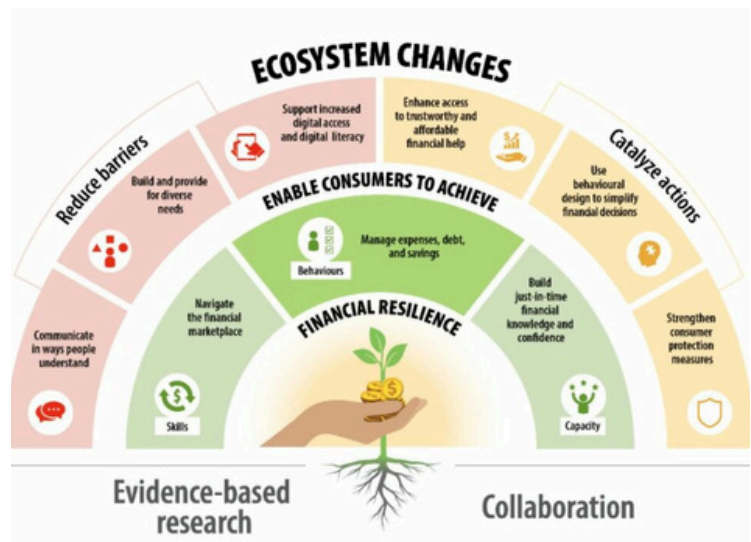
ECOSYSTEM CHANGES

Reduce barriers

Communicate in ways people understand

Build and provide for diverse needs

Support increased digital access and digital literacy

Enhance access to trustworthy and affordable financial help

Catalyze actions

Use behavioural design to simplify financial decisions

Strengthen consumer protection measures

ENABLE CONSUMERS TO ACHIEVE

Navigate the financial marketplace

Skills

Manage expenses, debt, and savings

Behaviours

Build just-in-time financial knowledge and confidence

Capacity

FINANCIAL RESILIENCE

Evidence-based research

Collaboration